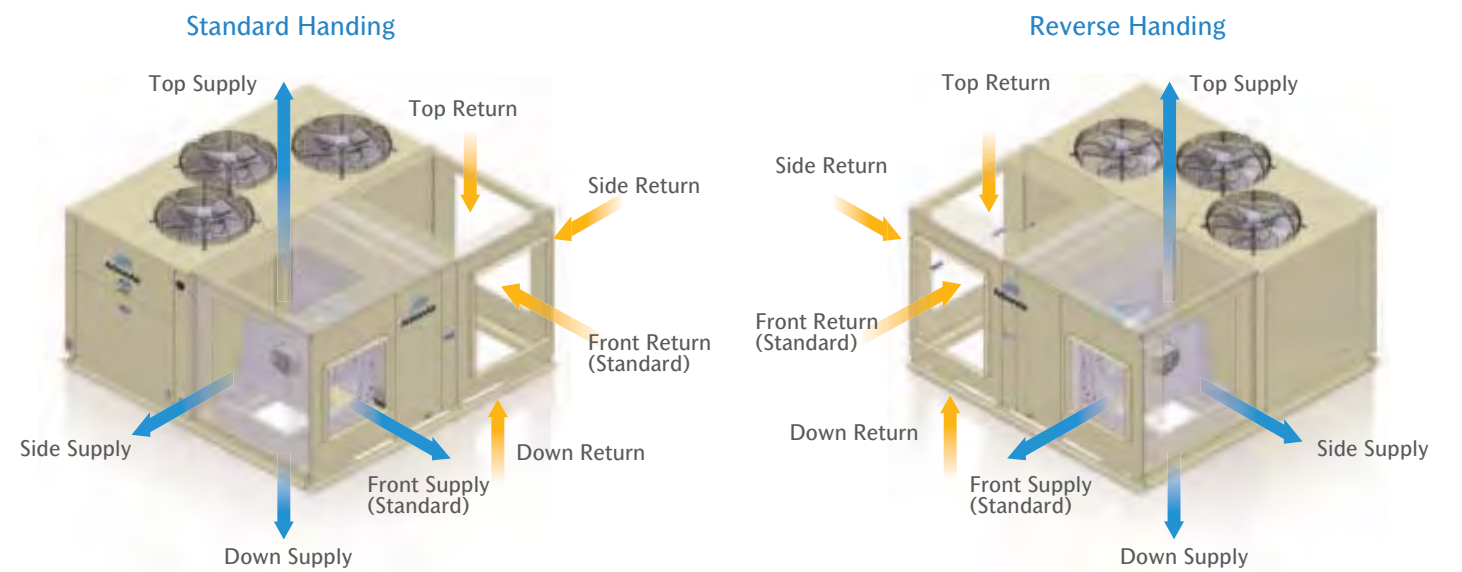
Standard Handing

Top Supply

Top Return

Side Return

Front Return (Standard)

Side Supply

Front Supply (Standard)

Down Return

Down Supply

Reverse Handing

Top Return

Top Supply

Side Return

Front Return (Standard)

Down Return

Front Supply (Standard)

Side Supply

Down Supply